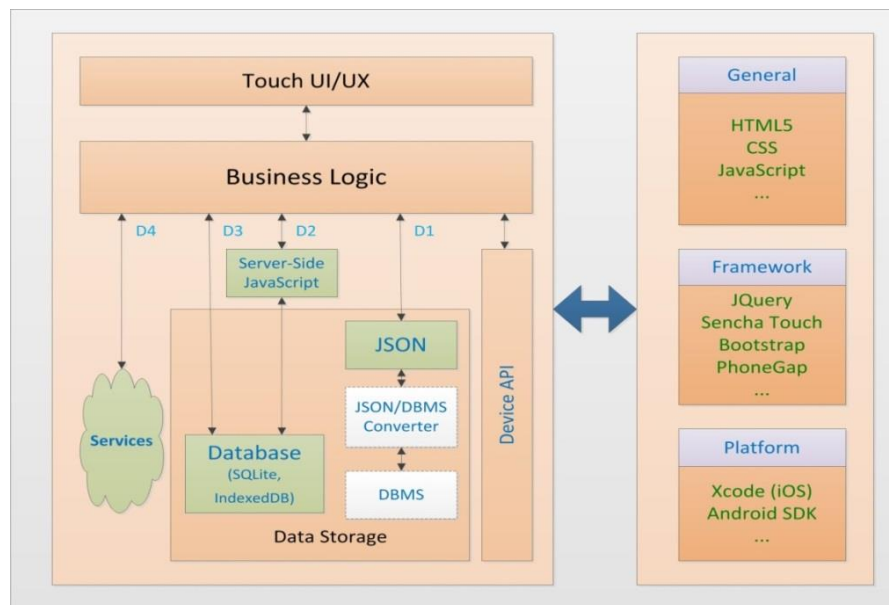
Touch UI/UX

Business Logic

D4

D3

D2

D1

Server-Side JavaScript

JSON

JSON/DBMS Converter

DBMS

Device API

Services

Database (SQLite, IndexedDB)

Data Storage

General

HTML5
CSS
JavaScript
...

Framework

JQuery
Sencha Touch
Bootstrap
PhoneGap
...

Platform

Xcode (iOS)
Android SDK
...